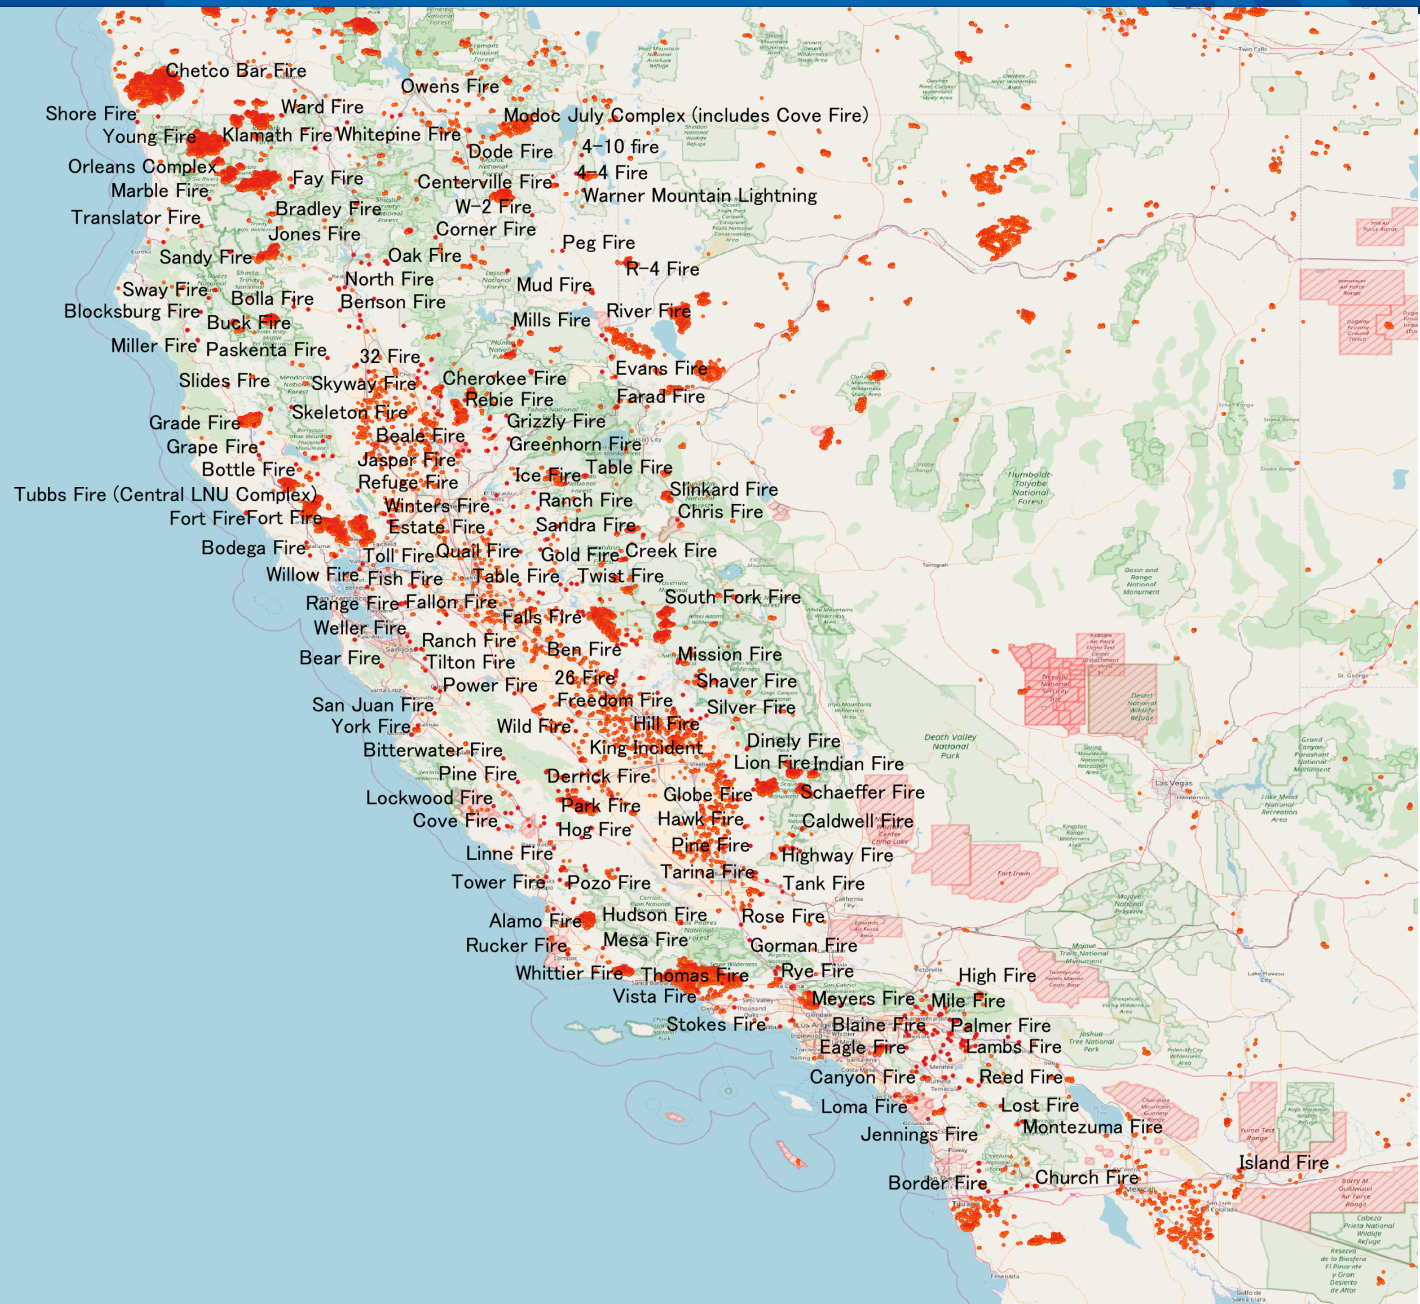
Chetco Bar Fire
Shore Fire
Ward Fire
Owens Fire
Modoc July Complex (includes Cove Fire)
Young Fire
Klamath Fire
Whitepine Fire
Orleans Complex
Dode Fire
4-10 fire
Marble Fire
Fay Fire
Centerville Fire
4-4 Fire
Warner Mountain Lightning
Translator Fire
Bradley Fire
W-2 Fire
Jones Fire
Corner Fire
Sandy Fire
Oak Fire
Peg Fire
R-4 Fire
North Fire
Mud Fire
Sway Fire
Bolla Fire
Benson Fire
Blocksburg Fire
Buck Fire
Mills Fire
River Fire
Miller Fire
Paskenta Fire
32 Fire
Evans Fire
Slides Fire
Skyway Fire
Cherokee Fire
Farad Fire
Rebie Fire
Skeleton Fire
Grizzly Fire
Grade Fire
Beale Fire
Greenhorn Fire
Grape Fire
Jasper Fire
Bottle Fire
Ice Fire
Table Fire
Refuge Fire
Ranch Fire
Slinkard Fire
Tubbs Fire (Central LNU Complex)
Winters Fire
Chris Fire
Fort Fire
Fort Fire
Estate Fire
Sandra Fire
Bodega Fire
Toll Fire
Quail Fire
Gold Fire
Creek Fire
Willow Fire
Fish Fire
Table Fire
Twist Fire
Range Fire
Fallon Fire
South Fork Fire
Falls Fire
Weller Fire
Ranch Fire
Ben Fire
Bear Fire
Tilton Fire
Mission Fire
26 Fire
Shaver Fire
Power Fire
Freedom Fire
Silver Fire
San Juan Fire
York Fire
Wild Fire
Hill Fire
Dinely Fire
Bitterwater Fire
King Incident
Lion Fire
Indian Fire
Pine Fire
Derrick Fire
Schaeffer Fire
Lockwood Fire
Globe Fire
Park Fire
Cove Fire
Hawk Fire
Caldwell Fire
Hog Fire
Pine Fire
Linne Fire
Highway Fire
Tarina Fire
Tower Fire
Pozo Fire
Tank Fire
Alamo Fire
Hudson Fire
Rose Fire
Rucker Fire
Mesa Fire
Gorman Fire
Whittier Fire
Thomas Fire
Rye Fire
High Fire
Vista Fire
Meyers Fire
Mile Fire
Stokes Fire
Blaine Fire
Palmer Fire
Eagle Fire
Lambs Fire
Canyon Fire
Reed Fire
Loma Fire
Lost Fire
Jennings Fire
Montezuma Fire
Island Fire
Church Fire
Border Fire
Death Valley National Park
Las Vegas
Humboldt-Toiyabe National Forest